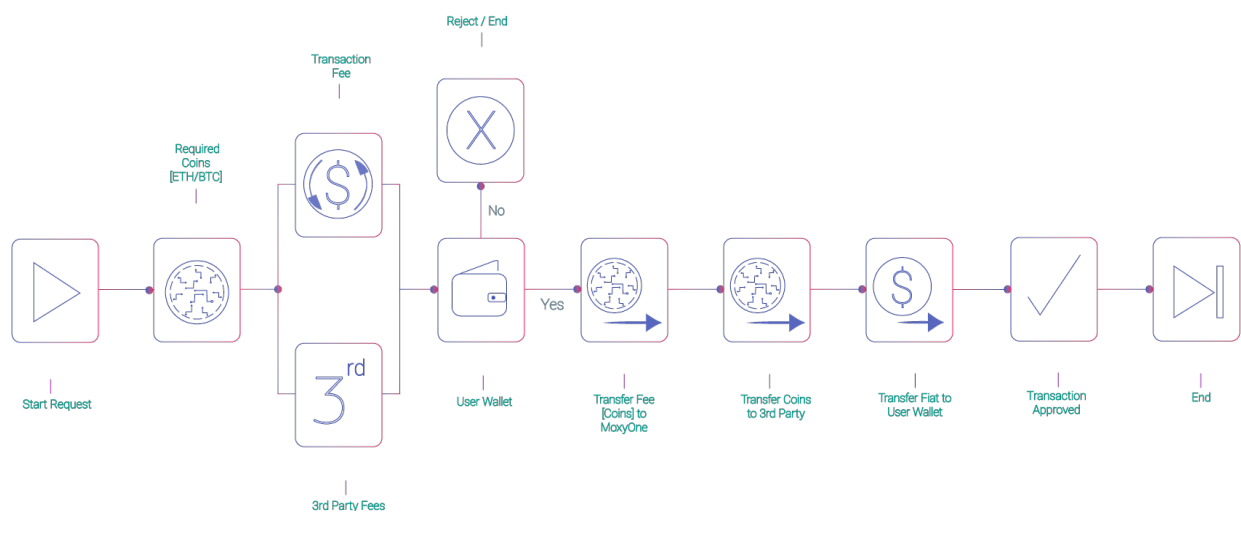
Reject / End

Transaction Fee

Required Coins [ETH/BTC]

No

Yes

3rd

Start Request

User Wallet

Transfer Fee [Coins] to MoxyOne

Transfer Coins to 3rd Party

Transfer Fiat to User Wallet

Transaction Approved

End

3rd Party Fees